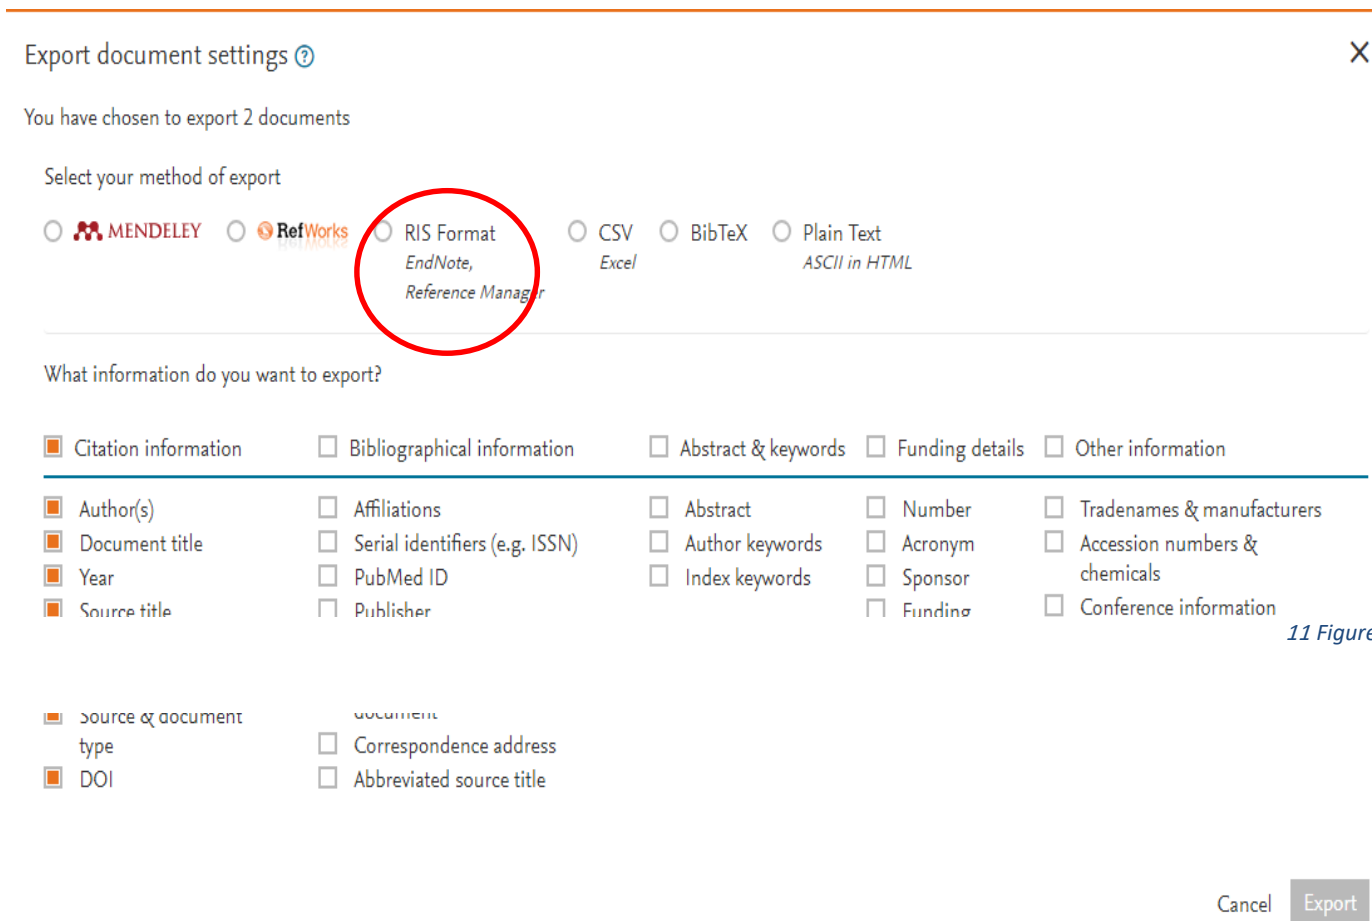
Export document settings ?

×

You have chosen to export 2 documents

Select your method of export

MENDELEY RefWorks RIS Format EndNote, Reference Manager CSV Excel BibTeX Plain Text ASCII in HTML

What information do you want to export?

| Citation information | Bibliographical information | Abstract & keywords | Funding details | Other information |
|---|---|---|---|---|
| Author(s) | Affiliations | Abstract | Number | Tradenames & manufacturers |
| Document title | Serial identifiers (e.g. ISSN) | Author keywords | Acronym | Accession numbers & chemicals |
| Year | PubMed ID | Index keywords | Sponsor | Conference information |
| Source title | Publisher | | Funding | |

11 Figure

Source & document type | document
| Correspondence address
DOI | Abbreviated source title

Cancel Export